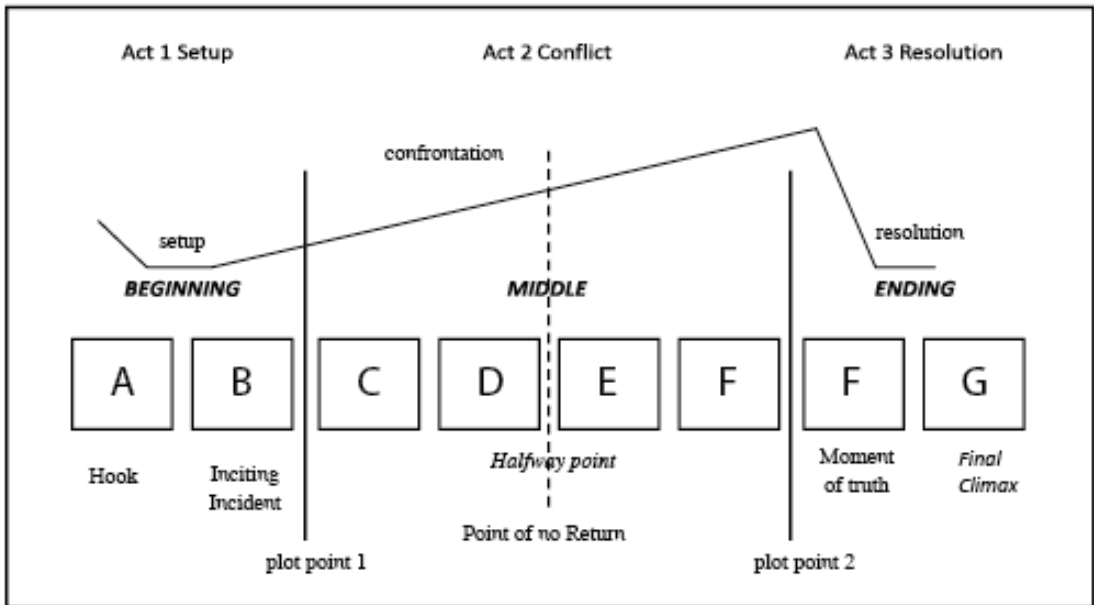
Act 1 Setup

Act 2 Conflict

Act 3 Resolution

confrontation

setup

resolution

BEGINNING

MIDDLE

ENDING

A

B

C

D

E

F

F

G

Hook

Inciting Incident

Halfway point

Moment of truth

Final Climax

Point of no Return

plot point 1

plot point 2